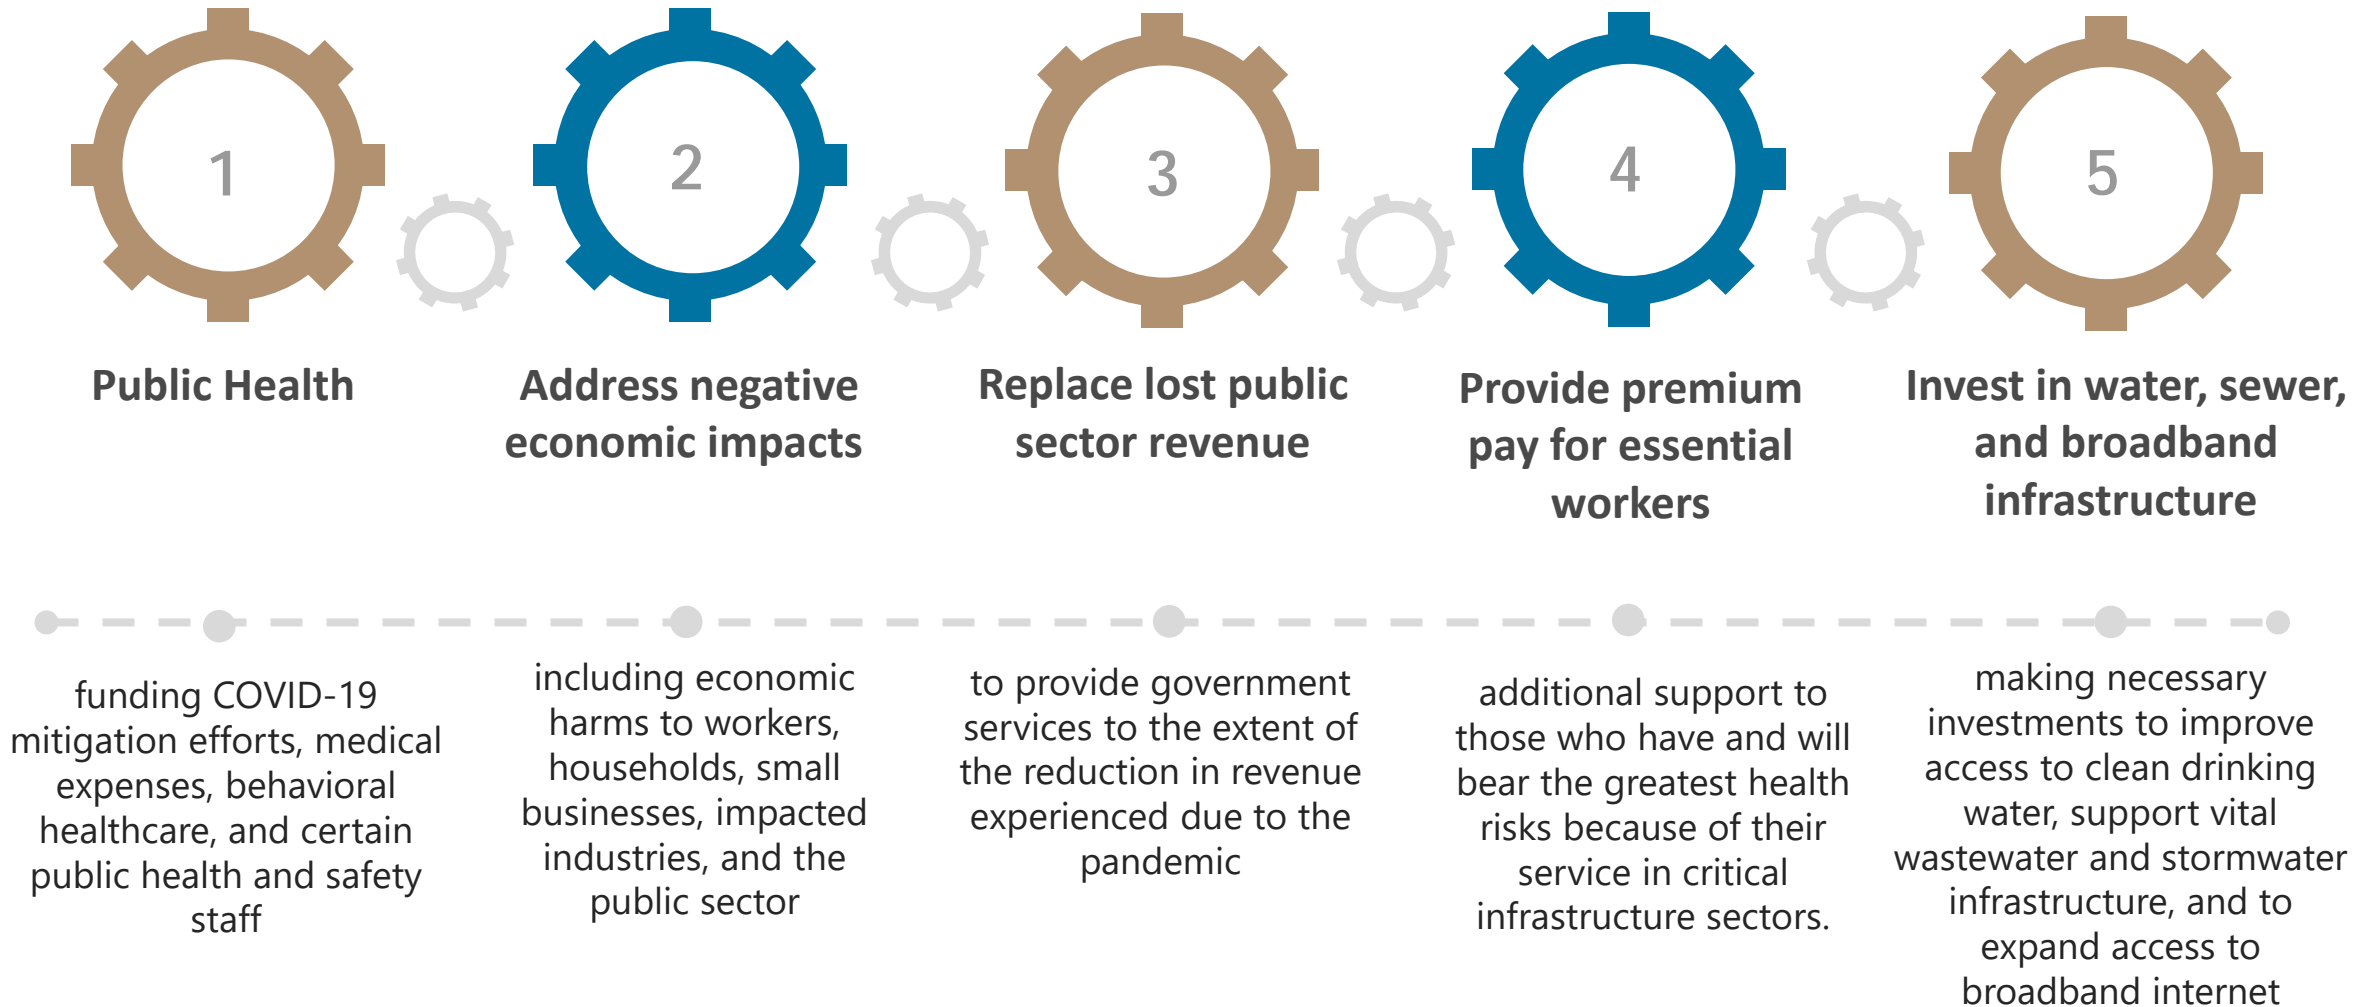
1

Public Health

funding COVID-19 mitigation efforts, medical expenses, behavioral healthcare, and certain public health and safety staff

2

Address negative economic impacts

including economic harms to workers, households, small businesses, impacted industries, and the public sector

3

Replace lost public sector revenue

to provide government services to the extent of the reduction in revenue experienced due to the pandemic

4

Provide premium pay for essential workers

additional support to those who have and will bear the greatest health risks because of their service in critical infrastructure sectors.

5

Invest in water, sewer, and broadband infrastructure

making necessary investments to improve access to clean drinking water, support vital wastewater and stormwater infrastructure, and to expand access to broadband internet